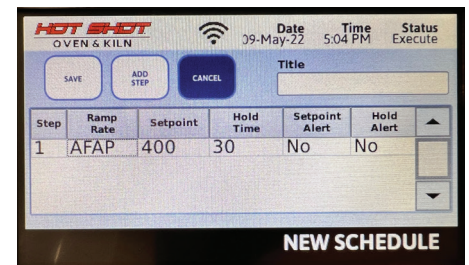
HOT SHOT
OVEN & KILN

Date
09-May-22

Time
5:04 PM

Status
Execute

SAVE

ADD STEP

CANCEL

Title

| Step | Ramp Rate | Setpoint | Hold Time | Setpoint Alert | Hold Alert |
|---|---|---|---|---|---|
| 1 | AFAP | 400 | 30 | No | No |

NEW SCHEDULE